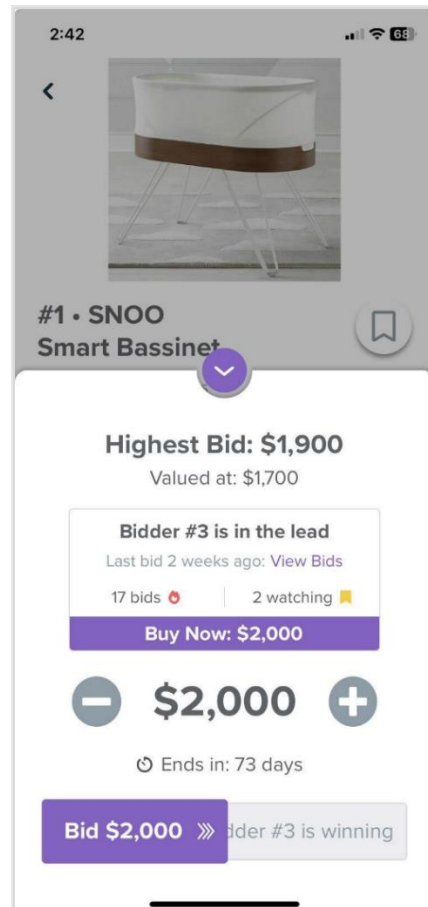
2:42

68

#1 • SNOO
Smart Bassinet

Highest Bid: $1,900
Valued at: $1,700

Bidder #3 is in the lead
Last bid 2 weeks ago: View Bids
17 bids
2 watching
Buy Now: $2,000

$2,000

Ends in: 73 days

Bid $2,000
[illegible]dder #3 is winning